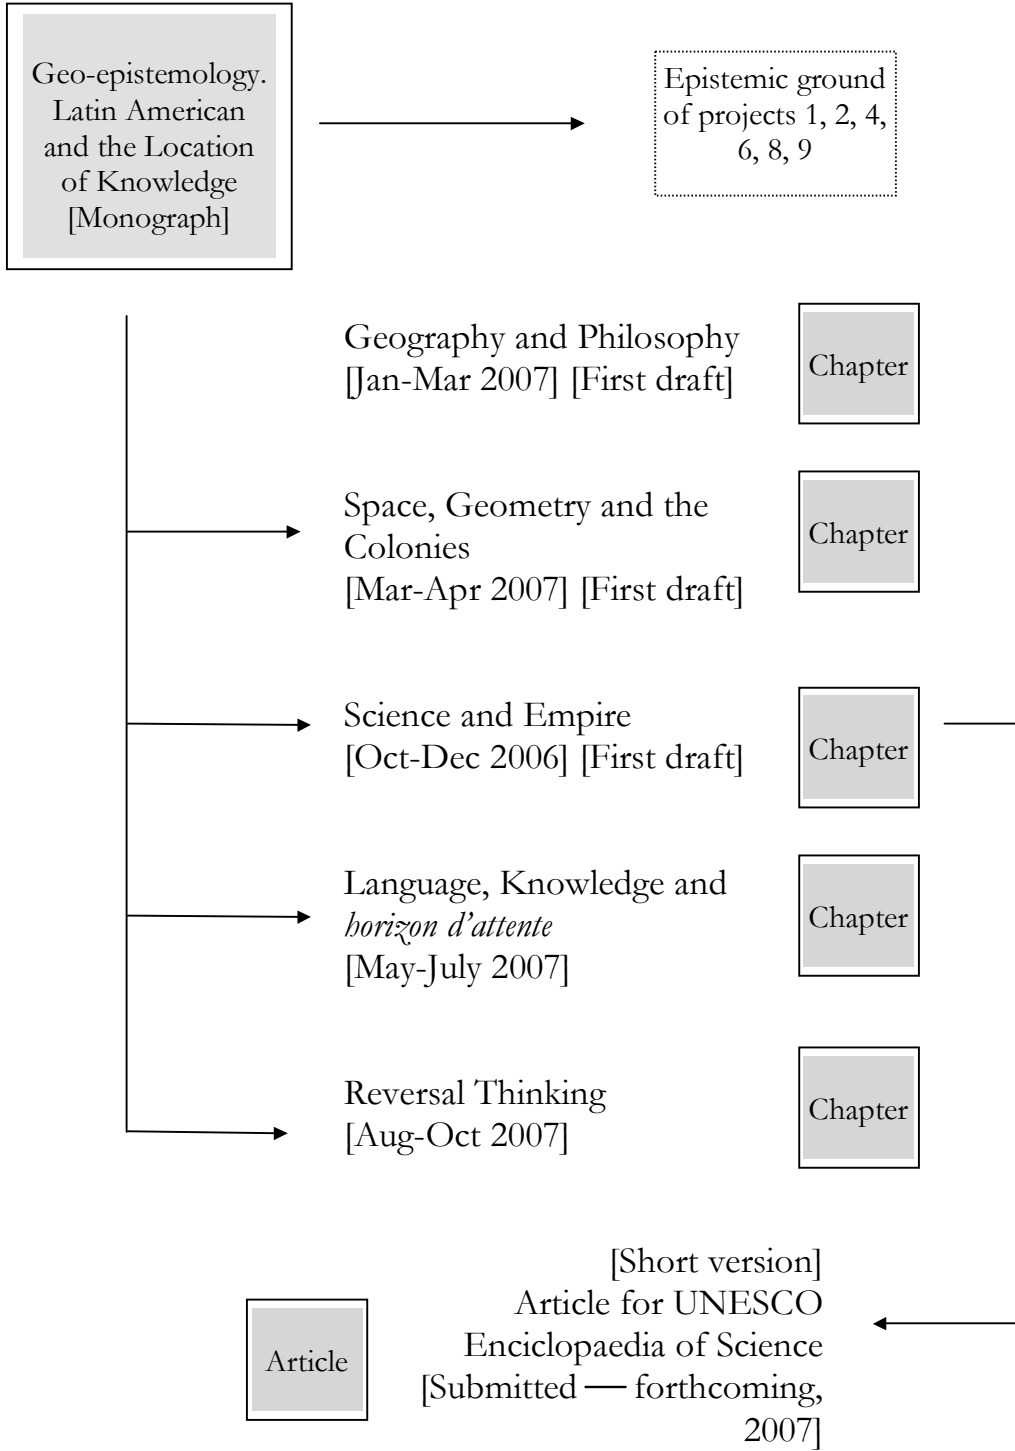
Geo-epistemology. Latin American and the Location of Knowledge [Monograph]

Epistemic ground of projects 1, 2, 4, 6, 8, 9

Geography and Philosophy [Jan-Mar 2007] [First draft]

Chapter

Space, Geometry and the Colonies [Mar-Apr 2007] [First draft]

Chapter

Science and Empire [Oct-Dec 2006] [First draft]

Chapter

Language, Knowledge and *horizon d'attente* [May-July 2007]

Chapter

Reversal Thinking [Aug-Oct 2007]

Chapter

Article

[Short version] Article for UNESCO Enciclopaedia of Science [Submitted — forthcoming, 2007]